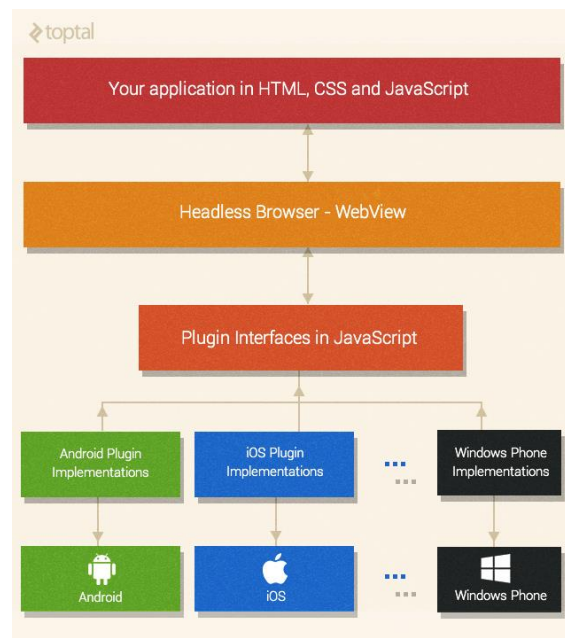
toptal

Your application in HTML, CSS and JavaScript

Headless Browser - WebView

Plugin Interfaces in JavaScript

Android Plugin Implementations

iOS Plugin Implementations

...

Windows Phone Implementations

Android

iOS

...

Windows Phone